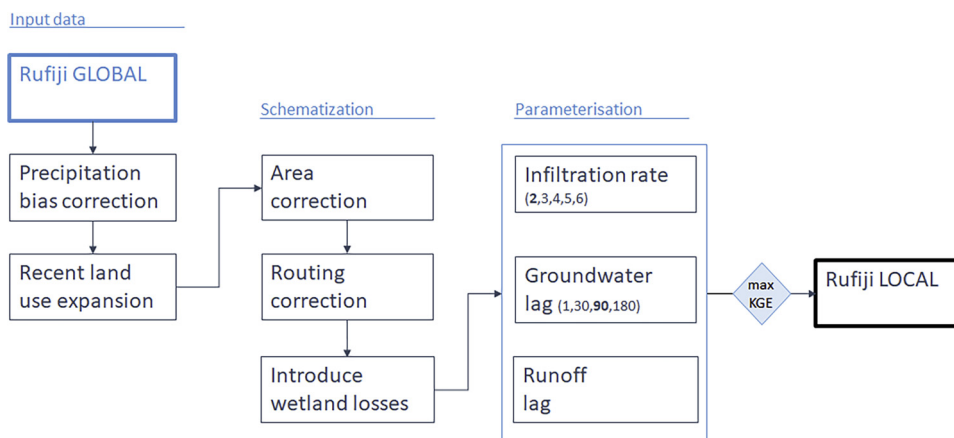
Input data

Rufiji GLOBAL

Precipitation bias correction

Recent land use expansion

Schematization

Area correction

Routing correction

Introduce wetland losses

Parameterisation

Infiltration rate (**2**,3,4,5,6)

Groundwater lag (1,30,**90**,180)

Runoff lag

max KGE

Rufiji LOCAL